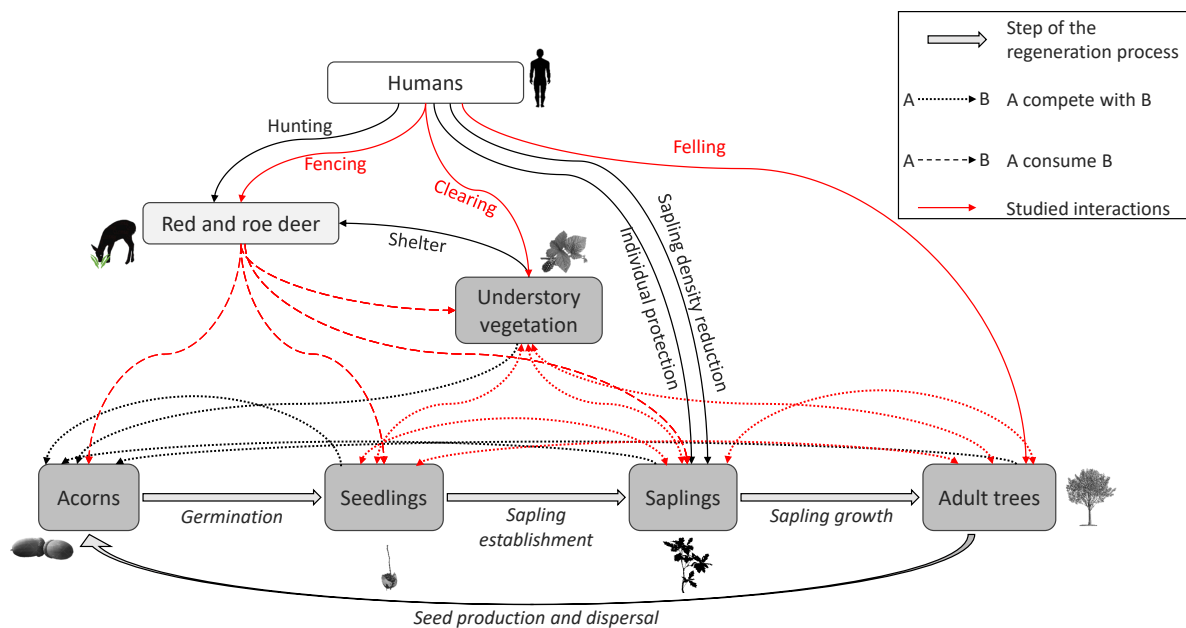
Step of the regeneration process

A B A compete with B

A B A consume B

Studied interactions

Humans

Hunting

Fencing

Clearing

Felling

Sapling density reduction

Individual protection

Red and roe deer

Shelter

Understory vegetation

Acorns

Seedlings

Saplings

Adult trees

Germination

Sapling establishment

Sapling growth

Seed production and dispersal